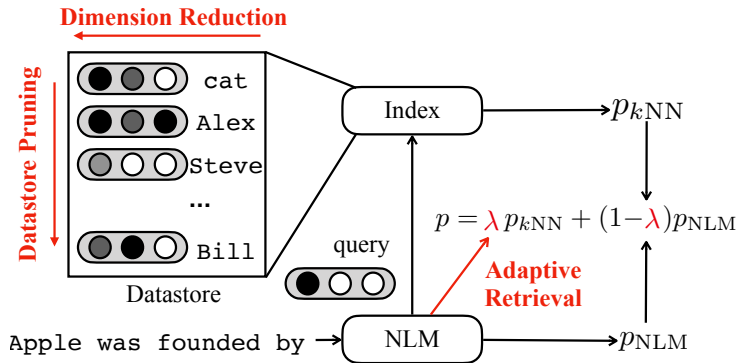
Dimension Reduction

Datastore Pruning

cat

Alex

Steve

...

Bill

Datastore

Index

$p_{k\text{NN}}$

query

$p = \lambda\, p_{k\text{NN}} + (1-\lambda)p_{\text{NLM}}$

Adaptive Retrieval

Apple was founded by

NLM

$p_{\text{NLM}}$